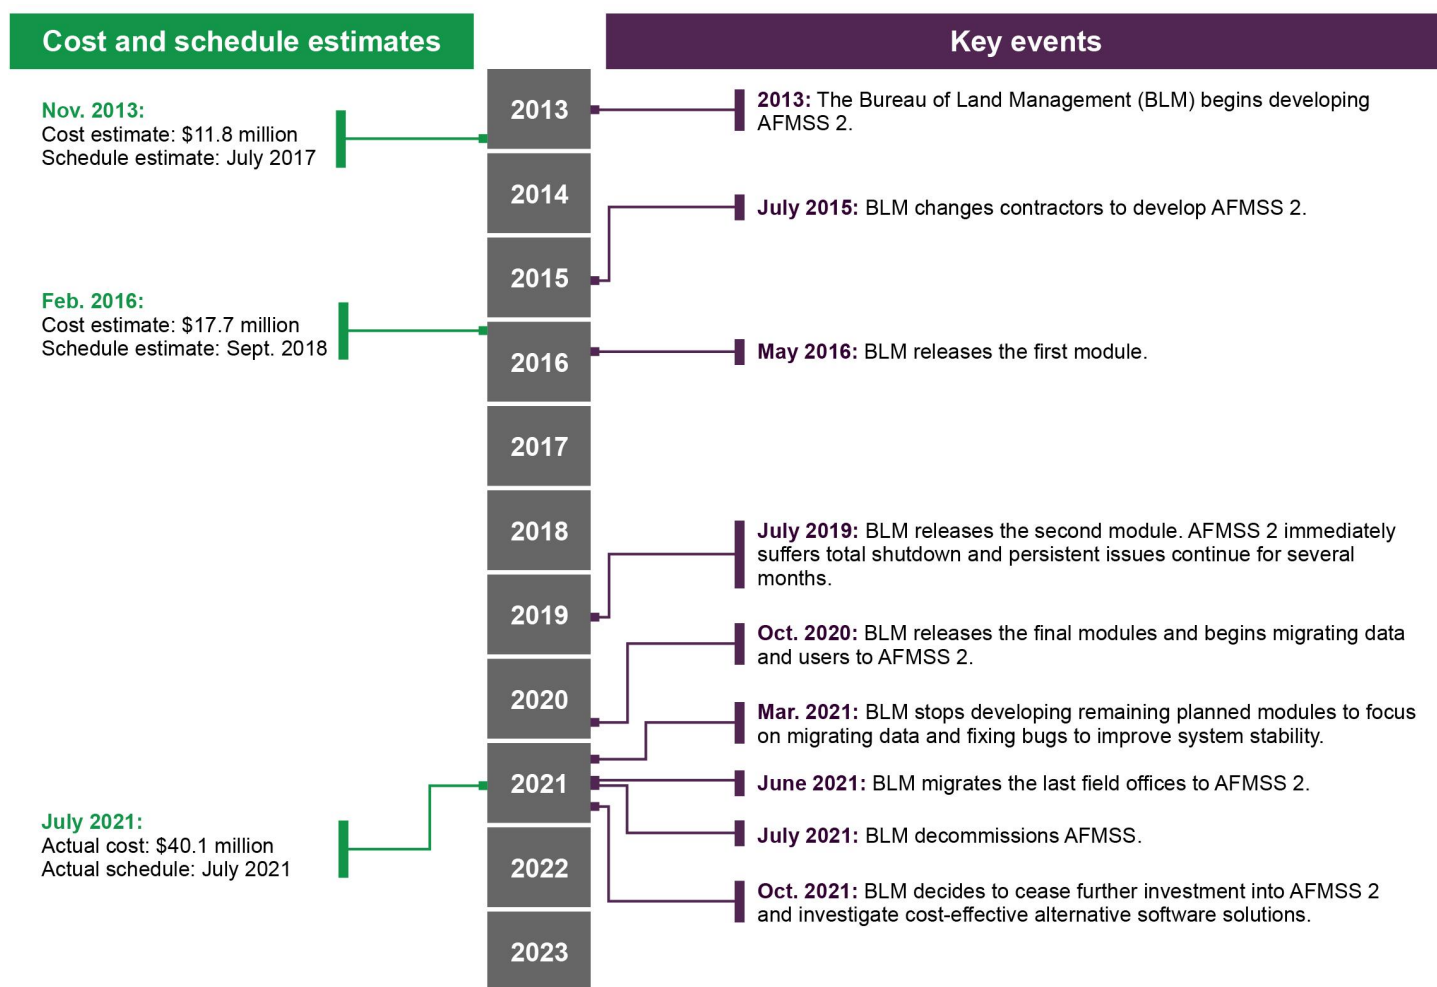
Cost and schedule estimates

Key events

2013
2014
2015
2016
2017
2018
2019
2020
2021
2022
2023

Nov. 2013:
Cost estimate: $11.8 million
Schedule estimate: July 2017

Feb. 2016:
Cost estimate: $17.7 million
Schedule estimate: Sept. 2018

July 2021:
Actual cost: $40.1 million
Actual schedule: July 2021

2013: The Bureau of Land Management (BLM) begins developing AFMSS 2.

July 2015: BLM changes contractors to develop AFMSS 2.

May 2016: BLM releases the first module.

July 2019: BLM releases the second module. AFMSS 2 immediately suffers total shutdown and persistent issues continue for several months.

Oct. 2020: BLM releases the final modules and begins migrating data and users to AFMSS 2.

Mar. 2021: BLM stops developing remaining planned modules to focus on migrating data and fixing bugs to improve system stability.

June 2021: BLM migrates the last field offices to AFMSS 2.

July 2021: BLM decommissions AFMSS.

Oct. 2021: BLM decides to cease further investment into AFMSS 2 and investigate cost-effective alternative software solutions.